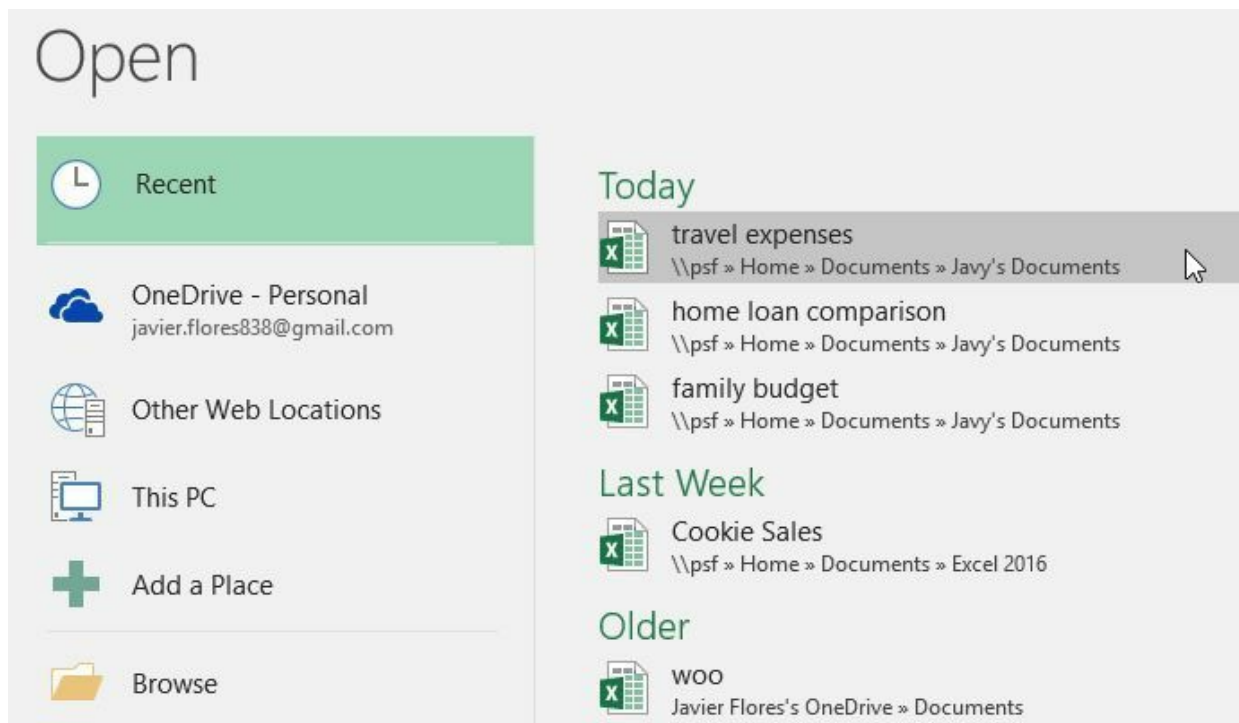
Open

Recent

OneDrive - Personal
javier.flores838@gmail.com

Other Web Locations

This PC

Add a Place

Browse

Today

travel expenses
\\psf » Home » Documents » Javy's Documents

home loan comparison
\\psf » Home » Documents » Javy's Documents

family budget
\\psf » Home » Documents » Javy's Documents

Last Week

Cookie Sales
\\psf » Home » Documents » Excel 2016

Older

woo
Javier Flores's OneDrive » Documents